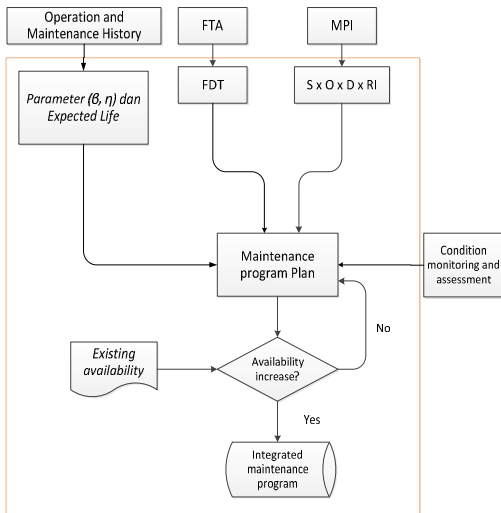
Operation and Maintenance History

FTA

MPI

Parameter (β, η) dan Expected Life

FDT

S x O x D x RI

Maintenance program Plan

Condition monitoring and assessment

No

Existing availability

Availability increase?

Yes

Integrated maintenance program